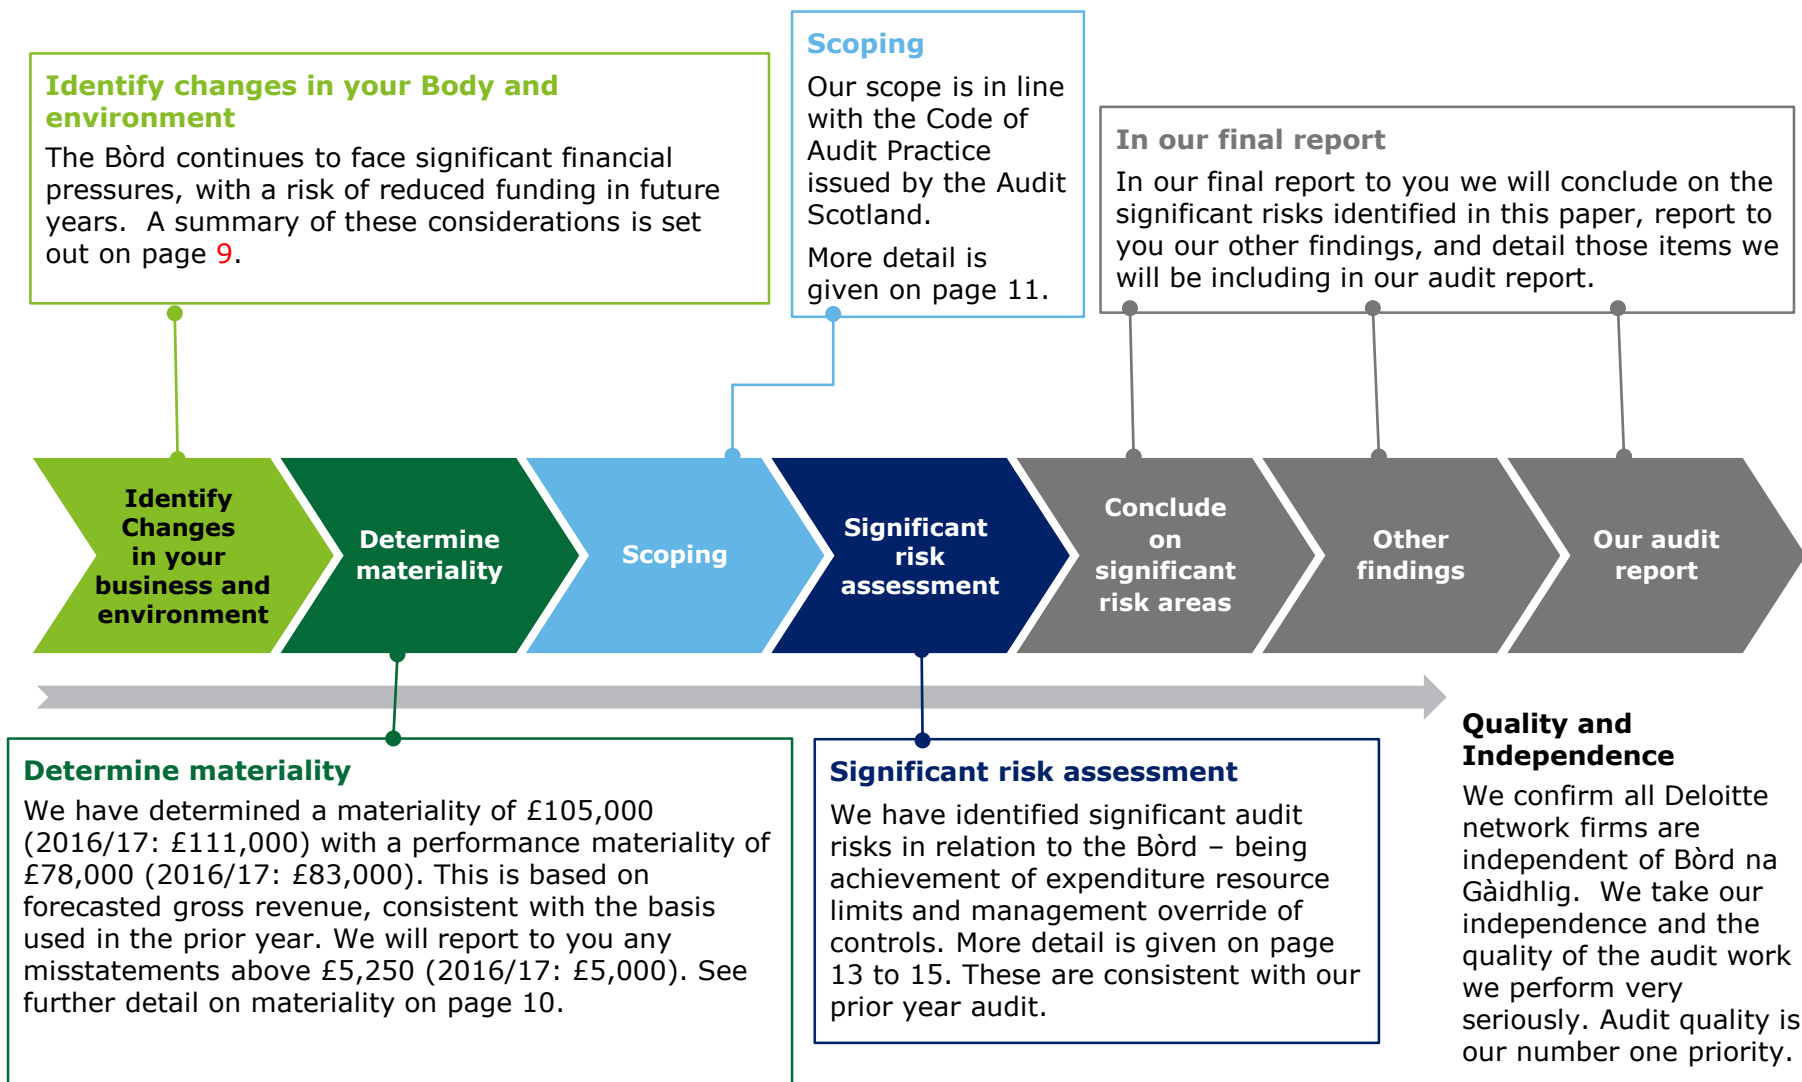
Identify changes in your Body and environment

The Bòrd continues to face significant financial pressures, with a risk of reduced funding in future years. A summary of these considerations is set out on page 9.

Scoping

Our scope is in line with the Code of Audit Practice issued by the Audit Scotland.

More detail is given on page 11.

In our final report

In our final report to you we will conclude on the significant risks identified in this paper, report to you our other findings, and detail those items we will be including in our audit report.

Identify Changes in your business and environment

Determine materiality

Scoping

Significant risk assessment

Conclude on significant risk areas

Other findings

Our audit report

Determine materiality

We have determined a materiality of £105,000 (2016/17: £111,000) with a performance materiality of £78,000 (2016/17: £83,000). This is based on forecasted gross revenue, consistent with the basis used in the prior year. We will report to you any misstatements above £5,250 (2016/17: £5,000). See further detail on materiality on page 10.

Significant risk assessment

We have identified significant audit risks in relation to the Bòrd – being achievement of expenditure resource limits and management override of controls. More detail is given on page 13 to 15. These are consistent with our prior year audit.

Quality and Independence

We confirm all Deloitte network firms are independent of Bòrd na Gàidhlig. We take our independence and the quality of the audit work we perform very seriously. Audit quality is our number one priority.